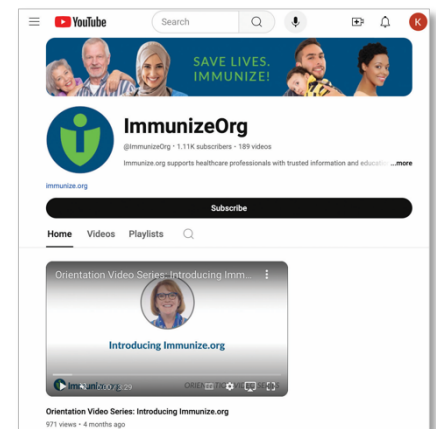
YouTube

Search

K

SAVE LIVES. IMMUNIZE!

ImmunizeOrg

@ImmunizeOrg • 1.11K subscribers • 189 videos

Immunize.org supports healthcare professionals with trusted information and educa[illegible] ...more

immunize.org

Subscribe

Home Videos Playlists

Orientation Video Series: Introducing Imm...

Introducing Immunize.org

Orientation Video Series: Introducing Immunize.org

971 views • 4 months ago